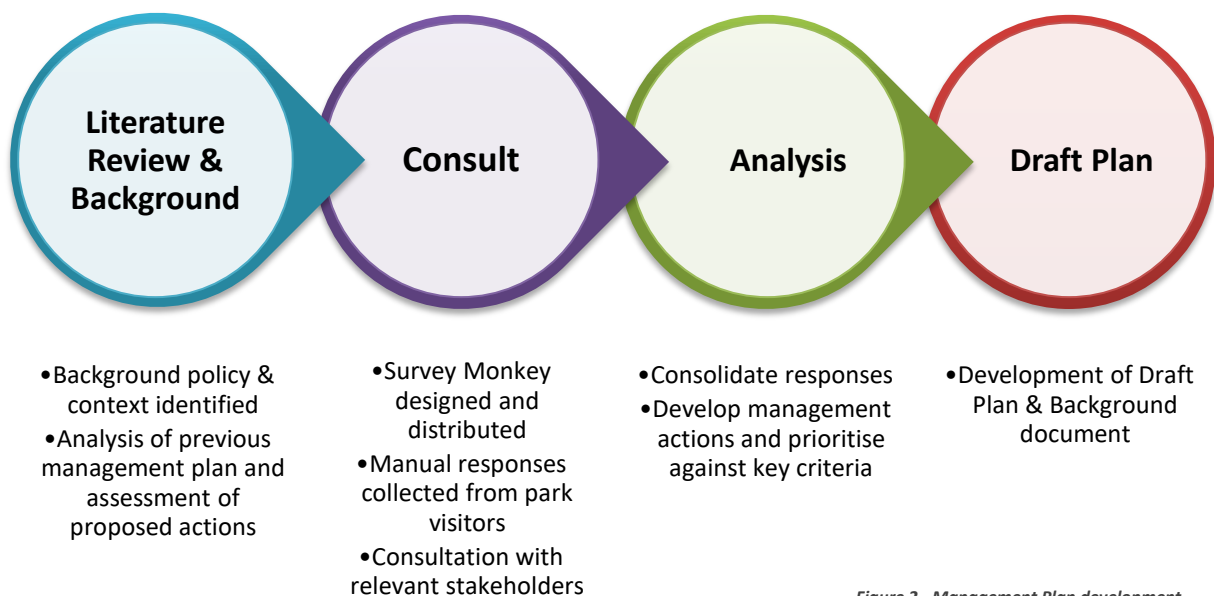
Literature Review & Background

Consult

Analysis

Draft Plan

•Background policy & context identified
•Analysis of previous management plan and assessment of proposed actions

•Survey Monkey designed and distributed
•Manual responses collected from park visitors
•Consultation with relevant stakeholders

•Consolidate responses
•Develop management actions and prioritise against key criteria

•Development of Draft Plan & Background document

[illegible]